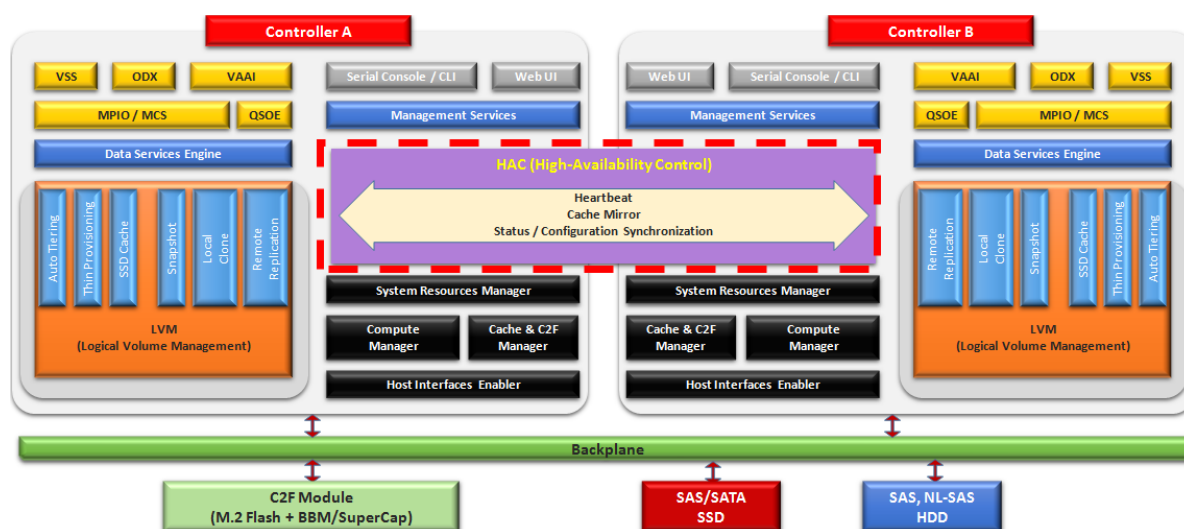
Controller A

Controller B

VSS

ODX

VAAI

Serial Console / CLI

Web UI

Web UI

Serial Console / CLI

VAAI

ODX

VSS

MPIO / MCS

QSOE

Management Services

Management Services

QSOE

MPIO / MCS

Data Services Engine

HAC (High-Availability Control)

Data Services Engine

Heartbeat
Cache Mirror
Status / Configuration Synchronization

Auto Tiering

Thin Provisioning

SSD Cache

Snapshot

Local Clone

Remote Replication

Remote Replication

Local Clone

Snapshot

SSD Cache

Thin Provisioning

Auto Tiering

System Resources Manager

System Resources Manager

LVM
(Logical Volume Management)

Compute Manager

Cache & C2F Manager

Cache & C2F Manager

Compute Manager

LVM
(Logical Volume Management)

Host Interfaces Enabler

Host Interfaces Enabler

Backplane

C2F Module
(M.2 Flash + BBM/SuperCap)

SAS/SATA
SSD

SAS, NL-SAS
HDD